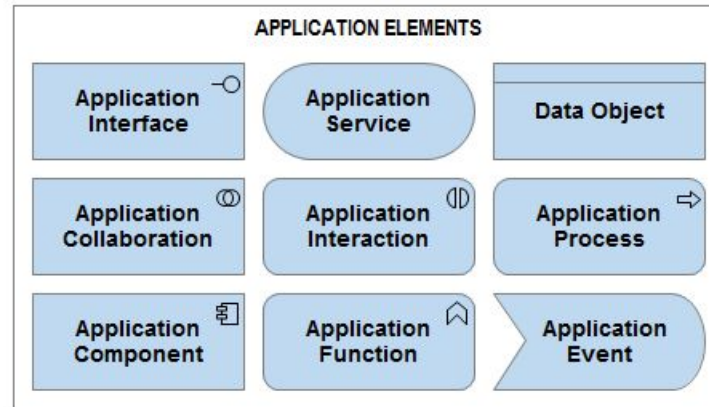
APPLICATION ELEMENTS

Application Interface

Application Service

Data Object

Application Collaboration

Application Interaction

Application Process

Application Component

Application Function

Application Event